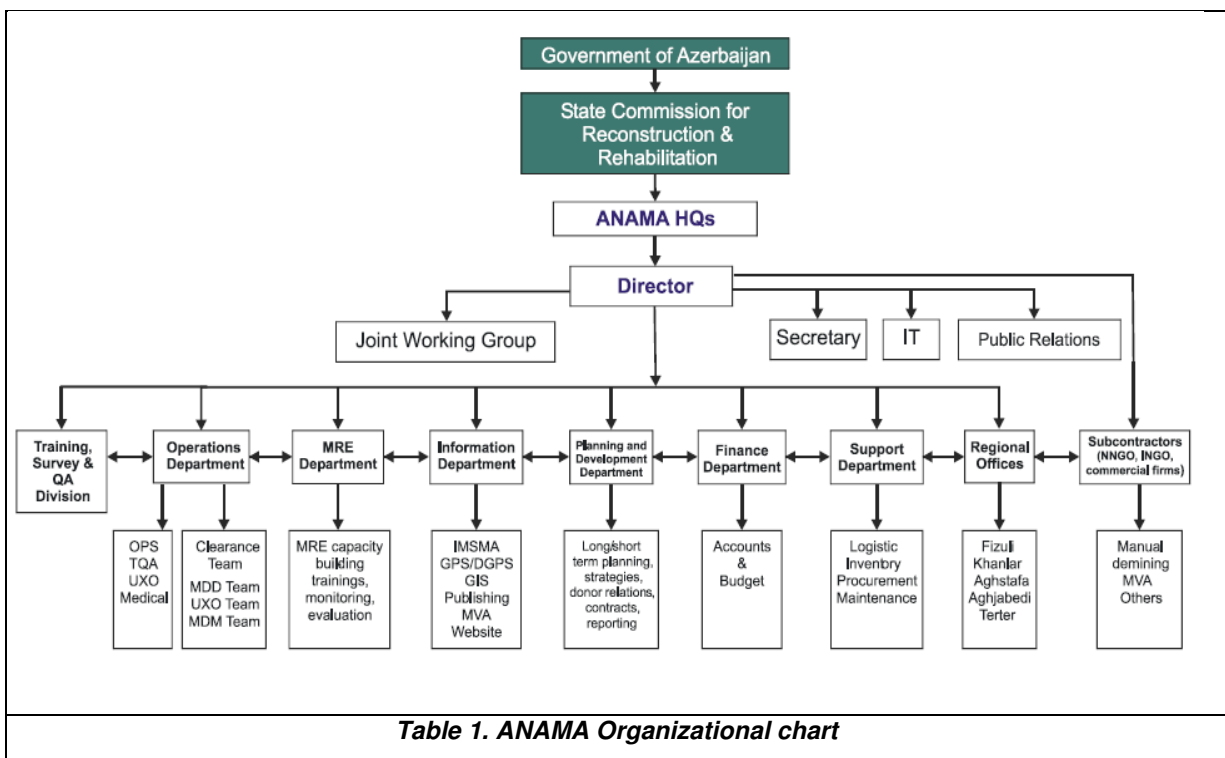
Government of Azerbaijan

State Commission for Reconstruction & Rehabilitation

ANAMA HQs

Director

Joint Working Group

Secretary

IT

Public Relations

Training, Survey & QA Division

Operations Department

OPS
TQA
UXO
Medical

Clearance Team
MDD Team
UXO Team
MDM Team

MRE Department

MRE capacity building trainings, monitoring, evaluation

Information Department

IMSMA
GPS/DGPS
GIS
Publishing
MVA
Website

Planning and Development Department

Long/short term planning, strategies, donor relations, contracts, reporting

Finance Department

Accounts & Budget

Support Department

Logistic
Invenbry
Procurement
Maintenance

Regional Offices

Fizuli
Khanlar
Aghstafa
Aghjabedi
Terter

Subcontractors (NNGO, INGO, commercial firms)

Manual demining
MVA
Others

Table 1. ANAMA Organizational chart